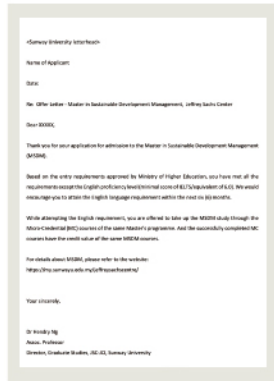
<Sunway University letterhead>

Name of Applicant:

Date:

Re: Offer Letter - Master in Sustainable Development Management, Jeffrey Sachs Center

Dear XXXXX,

Thank you for your application for admission to the Master in Sustainable Development Management (MSDM).

Based on the entry requirements approved by Ministry of Higher Education, you have met all the requirements except the English proficiency level (minimal score of IELTS/equivalent of 6.0). We would encourage you to attain the English language requirement within the next six (6) months.

While attempting the English requirement, you are offered to take up the MSDM study through the Micro-Credential (MC) courses of the same Master's programme. And the successfully completed MC courses have the credit value of the same MSDM courses.

For details about MSDM, please refer to the website:
https://msc.sunway.edu.my/jeffreysachscentre/

Yours sincerely,

Dr Hendry Ng
Assoc. Professor
Director, Graduate Studies, JSC-SD, Sunway University